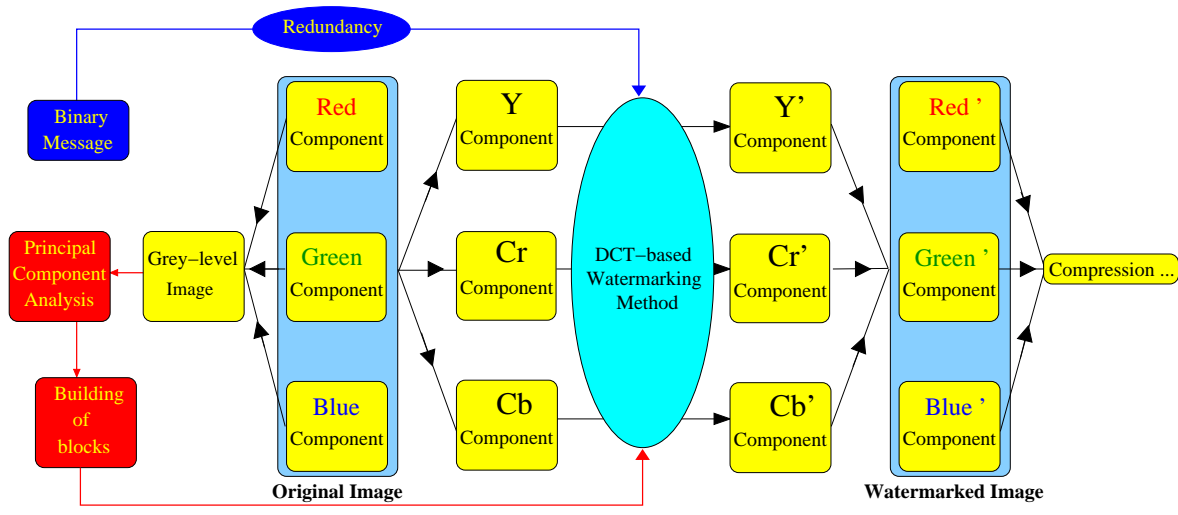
Redundancy

Binary Message

Principal Component Analysis

Building of blocks

Grey−level Image

Red Component

Green Component

Blue Component

Original Image

Y Component

Cr Component

Cb Component

DCT−based Watermarking Method

Y' Component

Cr' Component

Cb' Component

Red ' Component

Green ' Component

Blue ' Component

Watermarked Image

Compression ...